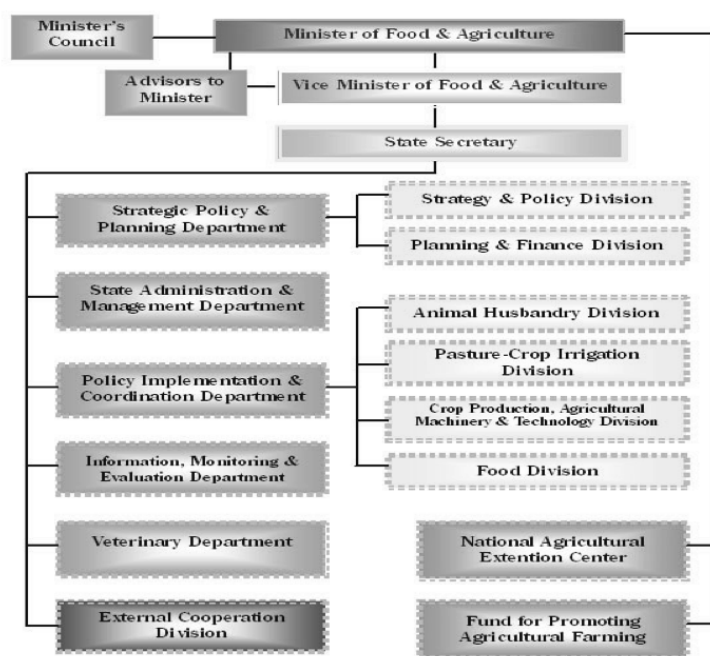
Minister's Council

Minister of Food & Agriculture

Advisors to Minister

Vice Minister of Food & Agriculture

State Secretary

Strategic Policy & Planning Department

Strategy & Policy Division

Planning & Finance Division

State Administration & Management Department

Animal Husbandry Division

Pasture-Crop Irrigation Division

Policy Implementation & Coordination Department

Crop Production, Agricultural Machinery & Technology Division

Food Division

Information, Monitoring & Evaluation Department

Veterinary Department

National Agricultural Extention Center

External Cooperation Division

Fund for Promoting Agricultural Farming